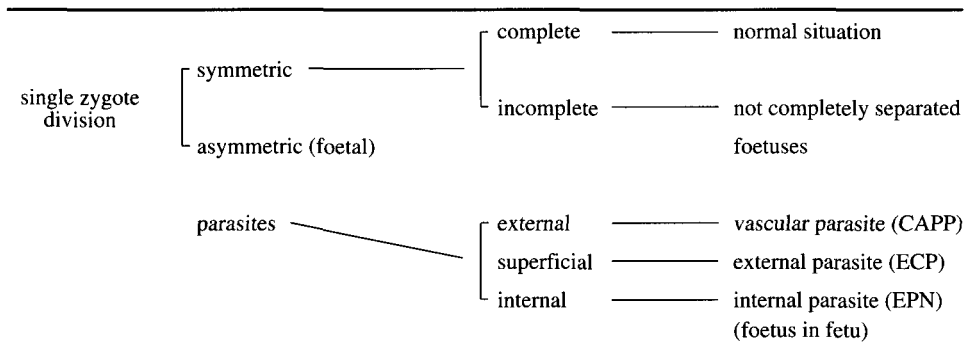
single zygote division

symmetric

asymmetric (foetal)

complete — normal situation

incomplete — not completely separated foetuses

parasites

external — vascular parasite (CAPP)

superficial — external parasite (ECP)

internal — internal parasite (EPN) (foetus in fetu)